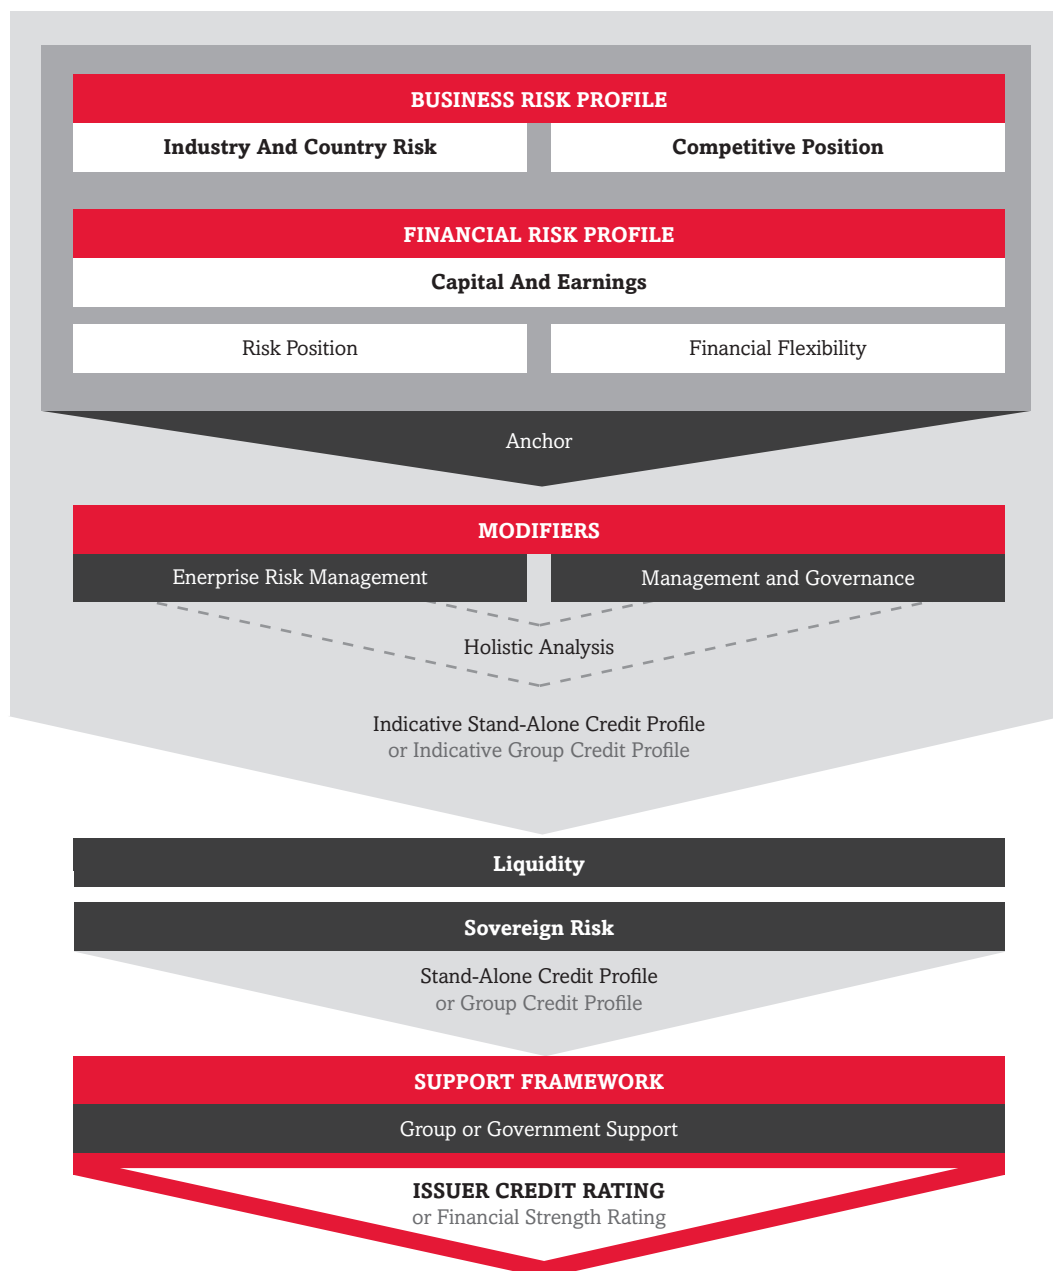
BUSINESS RISK PROFILE

Industry And Country Risk

Competitive Position

FINANCIAL RISK PROFILE

Capital And Earnings

Risk Position

Financial Flexibility

Anchor

MODIFIERS

Enerprise Risk Management

Management and Governance

Holistic Analysis

Indicative Stand-Alone Credit Profile or Indicative Group Credit Profile

Liquidity

Sovereign Risk

Stand-Alone Credit Profile or Group Credit Profile

SUPPORT FRAMEWORK

Group or Government Support

ISSUER CREDIT RATING or Financial Strength Rating